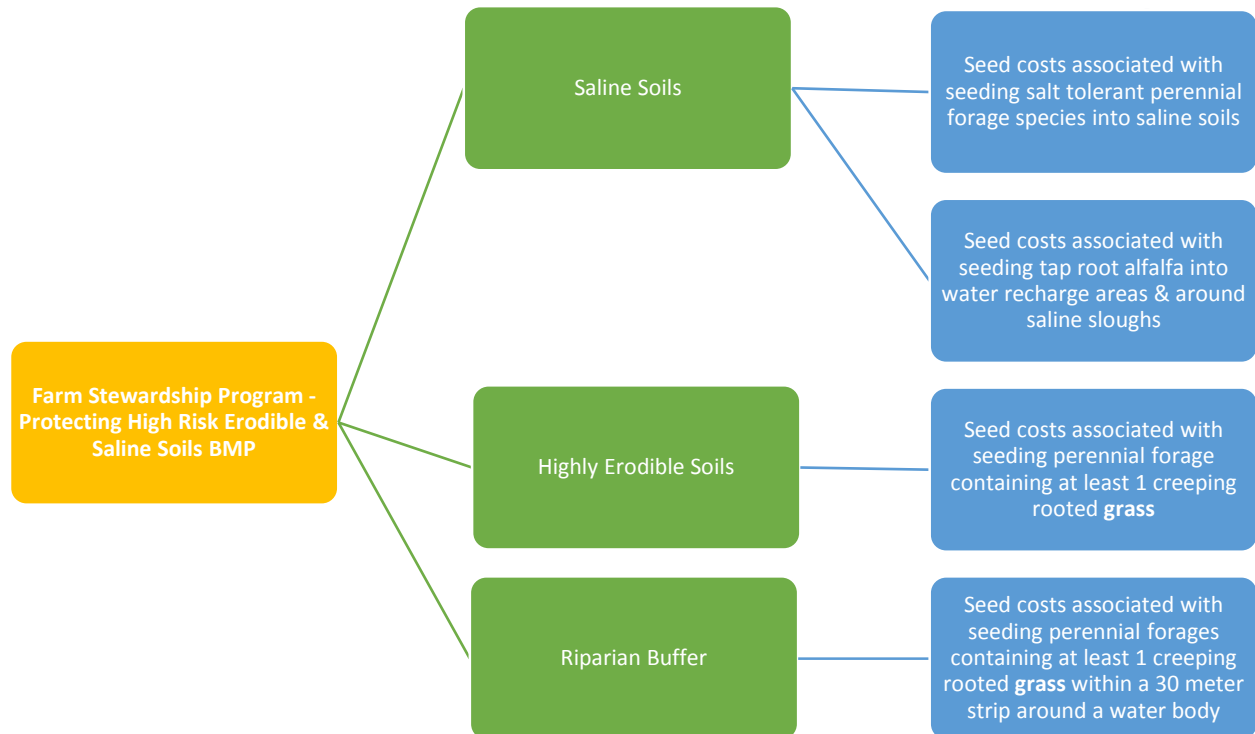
Farm Stewardship Program - Protecting High Risk Erodible & Saline Soils BMP

Saline Soils

Seed costs associated with seeding salt tolerant perennial forage species into saline soils

Seed costs associated with seeding tap root alfalfa into water recharge areas & around saline sloughs

Highly Erodible Soils

Seed costs associated with seeding perennial forage containing at least 1 creeping rooted **grass**

Riparian Buffer

Seed costs associated with seeding perennial forages containing at least 1 creeping rooted **grass** within a 30 meter strip around a water body